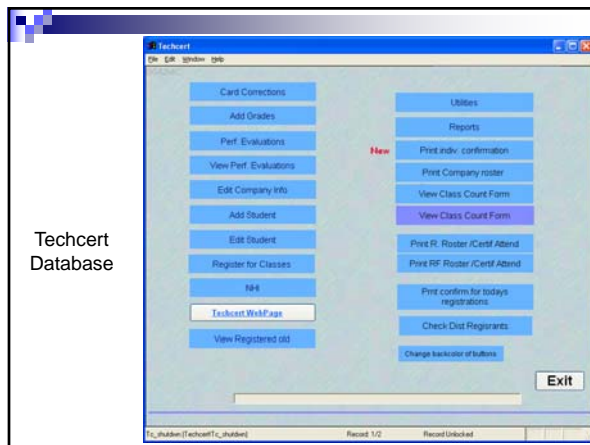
Techcert Database

Techcert
File Edit Window Help

Card Corrections
Add Grades
Perf. Evaluations
View Perf. Evaluations
Edit Company Info
Add Student
Edit Student
Register for Classes
NHI
Techcert WebPage
View Registered old

Utilities
Reports
New
Print indiv. confirmation
Print Company roster
View Class Count Form
View Class Count Form
Print R. Roster /Certif Attend
Print RF Roster /Certif Attend
Print confirm for todays registrations
Check Dist Regisrants
Change backcolor of buttons

Exit

Tc_shutdwn (Techcert\Tc_shutdwn)
Record: 1/2
Record Unlocked